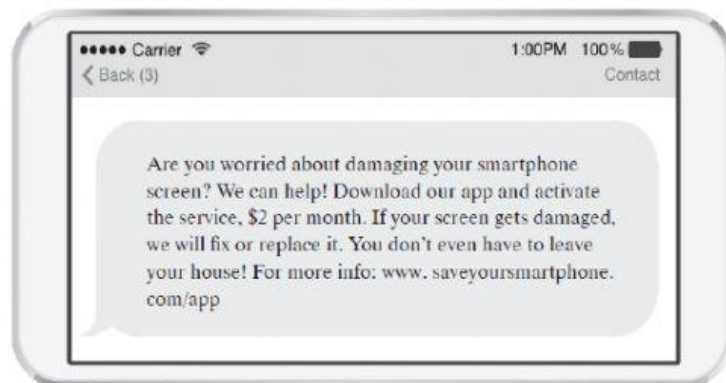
••••• Carrier 1:00PM 100%
Back (3) Contact

Are you worried about damaging your smartphone screen? We can help! Download our app and activate the service, $2 per month. If your screen gets damaged, we will fix or replace it. You don't even have to leave your house! For more info: www. saveyoursmartphone. com/app